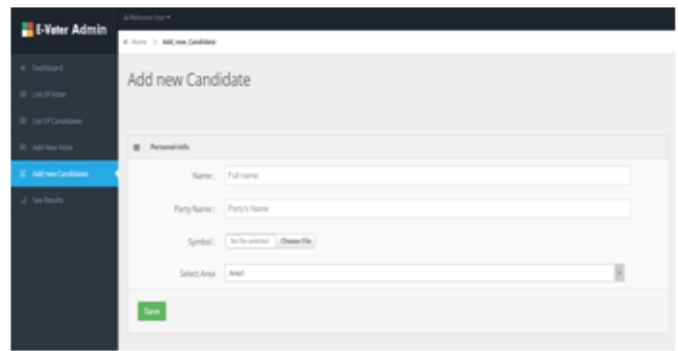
E-Voter Admin

Welcome User

Dashboard
List Of Voter
List Of Candidates
Add New Voter
Add new Candidates
See Results

Home > Add_new_Candidate

Add new Candidate

Personal info

Name : Full name

Party Name : Party's Name

Symbol : No file selected Choose File

Select Area Area1

Save